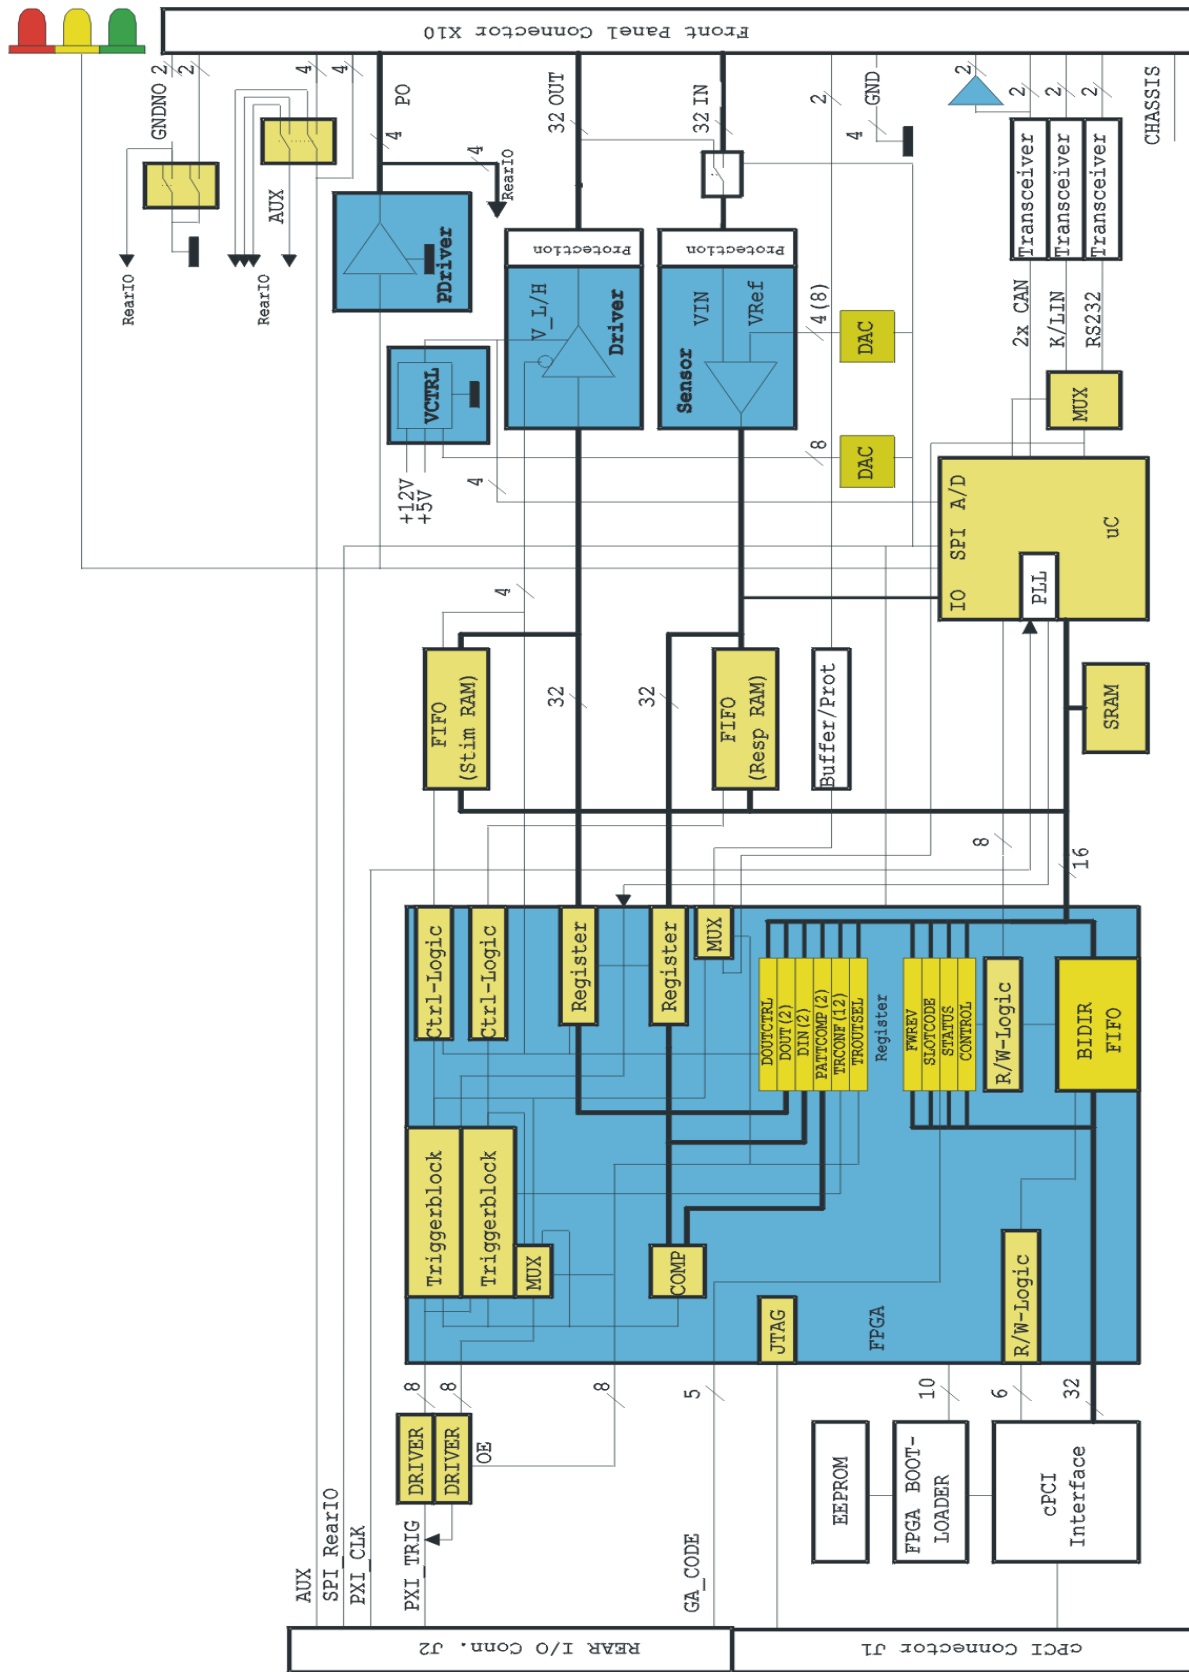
Front Panel Connector X10

GNDNO 2
2
4
4
PO
32 OUT
32 IN
2
GND
2
2
2
2
CHASSIS
4
4
RearIO
RearIO
RearIO
AUX
PDriver
Protection
Protection
V_L/H
Driver
Sensor
VIN
VRef
4 (8)
DAC
Transceiver
Transceiver
Transceiver
2x CAN
K/LIN
RS232
VCTRL
MUX
8
DAC
+12V
+5V
4
A/D
SPI
uC
IO
PLL
4
FIFO (Stim RAM)
32
32
FIFO (Resp RAM)
Buffer/Prot
SRAM
8
16
Ctrl-Logic
Ctrl-Logic
Register
Register
MUX
DOUTCTRL
DOUT (2)
DIN (2)
PATTCOMP (2)
TRCONF (12)
TROUTSEL
Register
FWREV
SLOTCODE
STATUS
CONTROL
R/W-Logic
BIDIR FIFO
Triggerblock
Triggerblock
MUX
COMP
JTAG
FPGA
R/W-Logic
8
8
8
5
10
6
32
DRIVER
DRIVER
OE
EEPROM
FPGA BOOT-LOADER
cPCI Interface
AUX
SPI_RearIO
PXI_CLK
PXI_TRIG
GA_CODE
REAR I/O Conn. J2
cPCI Connector J1